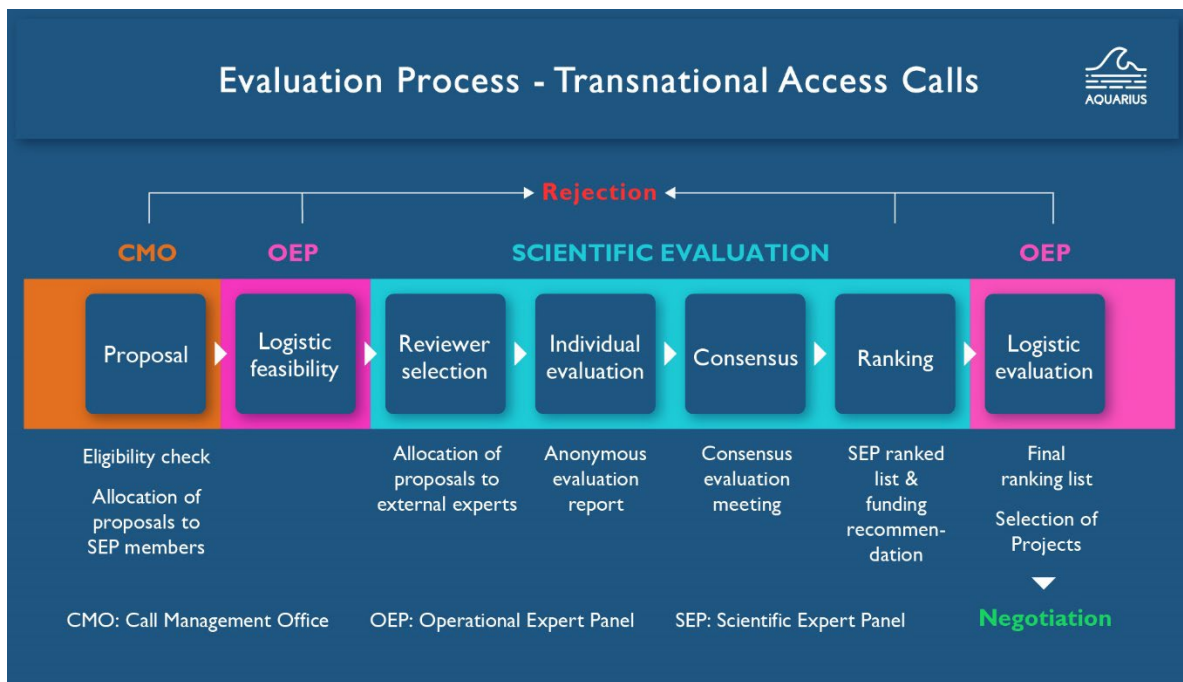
Evaluation Process - Transnational Access Calls

AQUARIUS

Rejection

CMO

OEP

SCIENTIFIC EVALUATION

OEP

Proposal

Logistic feasibility

Reviewer selection

Individual evaluation

Consensus

Ranking

Logistic evaluation

Eligibility check

Allocation of proposals to SEP members

Allocation of proposals to external experts

Anonymous evaluation report

Consensus evaluation meeting

SEP ranked list & funding recommendation

Final ranking list

Selection of Projects

Negotiation

CMO: Call Management Office

OEP: Operational Expert Panel

SEP: Scientific Expert Panel